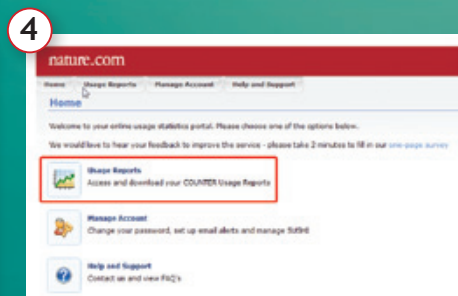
4

nature.com

Home | Usage Reports | Manage Account | Help and Support

Home

Welcome to your online usage statistics portal. Please choose one of the options below.

We would love to hear your feedback to improve the service - please take 2 minutes to fill in our one-page survey

Usage Reports
Access and download your COUNTER Usage Reports

Manage Account
Change your password, set up email alerts and manage SUSHI

Help and Support
Contact us and view FAQ's